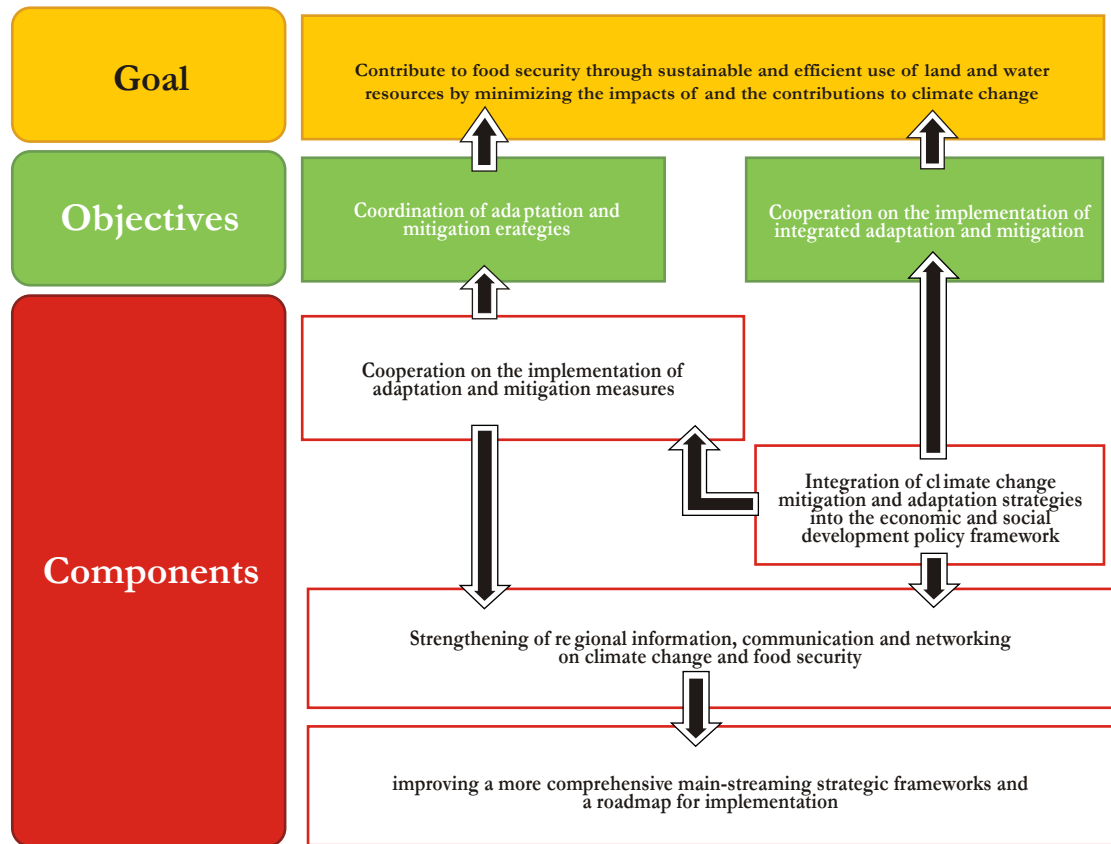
Goal

Contribute to food security through sustainable and efficient use of land and water resources by minimizing the impacts of and the contributions to climate change

Objectives

Coordination of adaptation and mitigation erategies

Cooperation on the implementation of integrated adaptation and mitigation

Components

Cooperation on the implementation of adaptation and mitigation measures

Integration of climate change mitigation and adaptation strategies into the economic and social development policy framework

Strengthening of regional information, communication and networking on climate change and food security

improving a more comprehensive main-streaming strategic frameworks and a roadmap for implementation